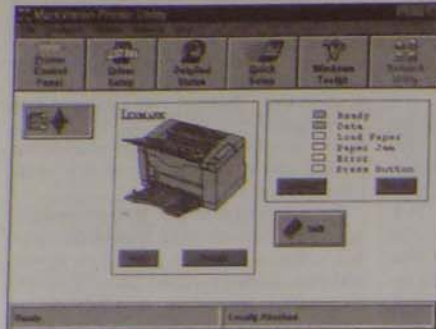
MarkVision Printer Utility

Printer Control Panel
Driver Setup
Jobs/Job Status
Quick Setup
Windows Toolkit
Network Utility

LEXMARK

Ready
Data
Load Paper
Paper Jam
Error
Press Button

Help

Ready
Locally Attached